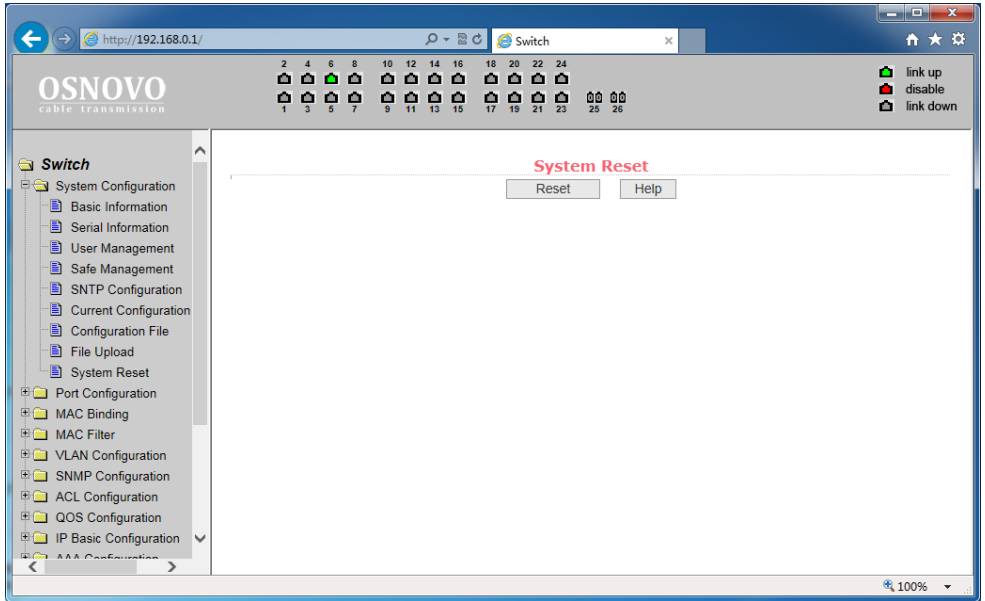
http://192.168.0.1/
Switch

OSNOVO
cable transmission

2 4 6 8 10 12 14 16 18 20 22 24
1 3 5 7 9 11 13 15 17 19 21 23 25 26

link up
disable
link down

Switch
System Configuration
Basic Information
Serial Information
User Management
Safe Management
SNTP Configuration
Current Configuration
Configuration File
File Upload
System Reset
Port Configuration
MAC Binding
MAC Filter
VLAN Configuration
SNMP Configuration
ACL Configuration
QOS Configuration
IP Basic Configuration
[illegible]

System Reset
Reset
Help

100%